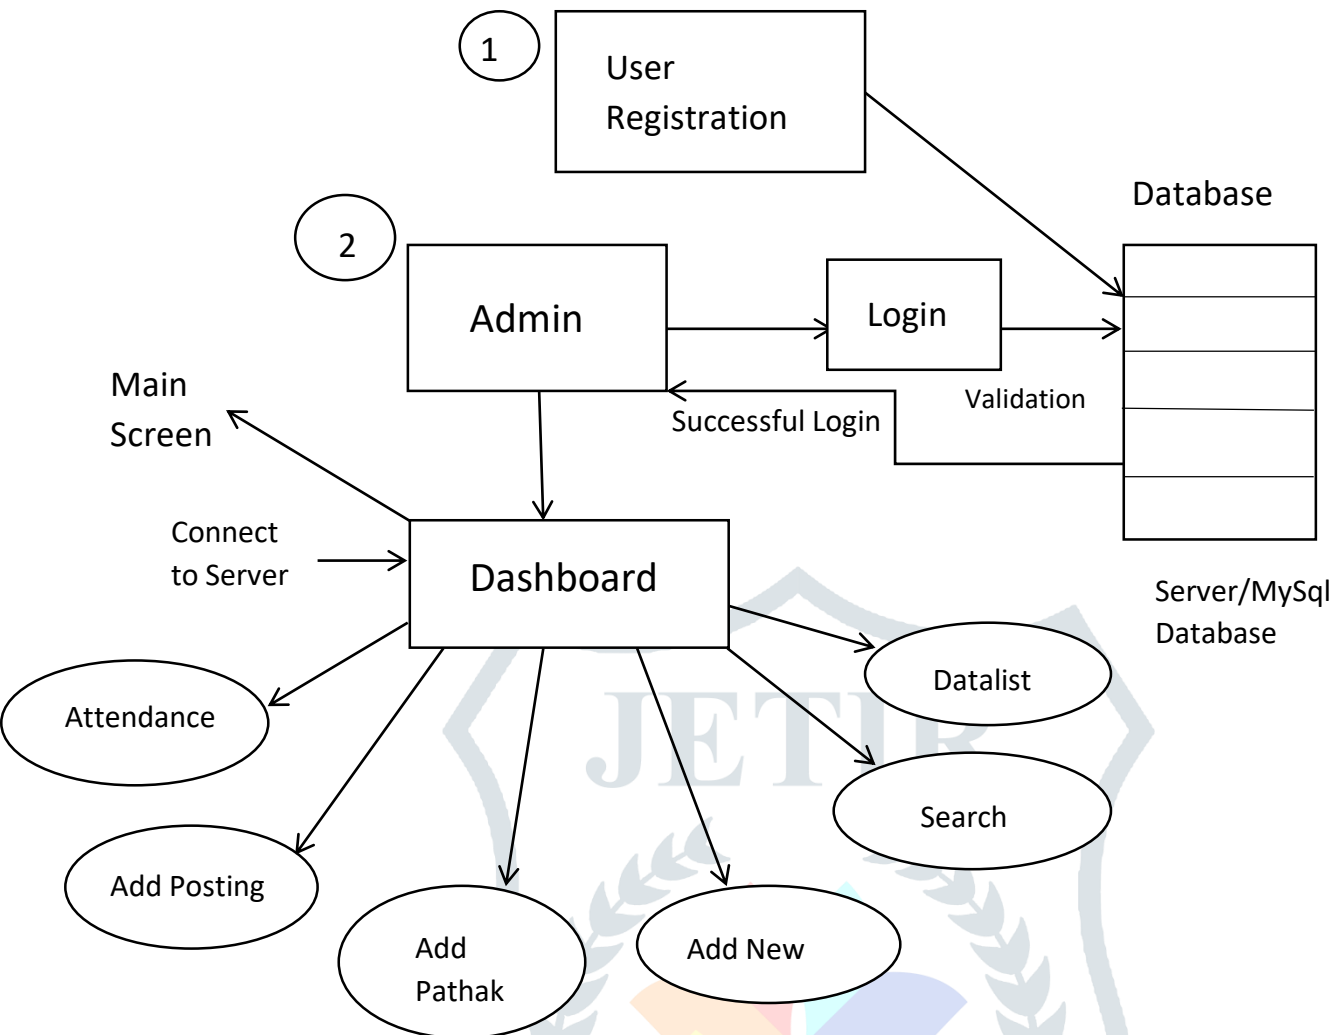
1

User Registration

Database

2

Admin

Login

Main Screen

Validation

Successful Login

Connect to Server

Dashboard

Server/MySql Database

Datalist

Attendance

JETIR

Search

Add Posting

Add Pathak

Add New